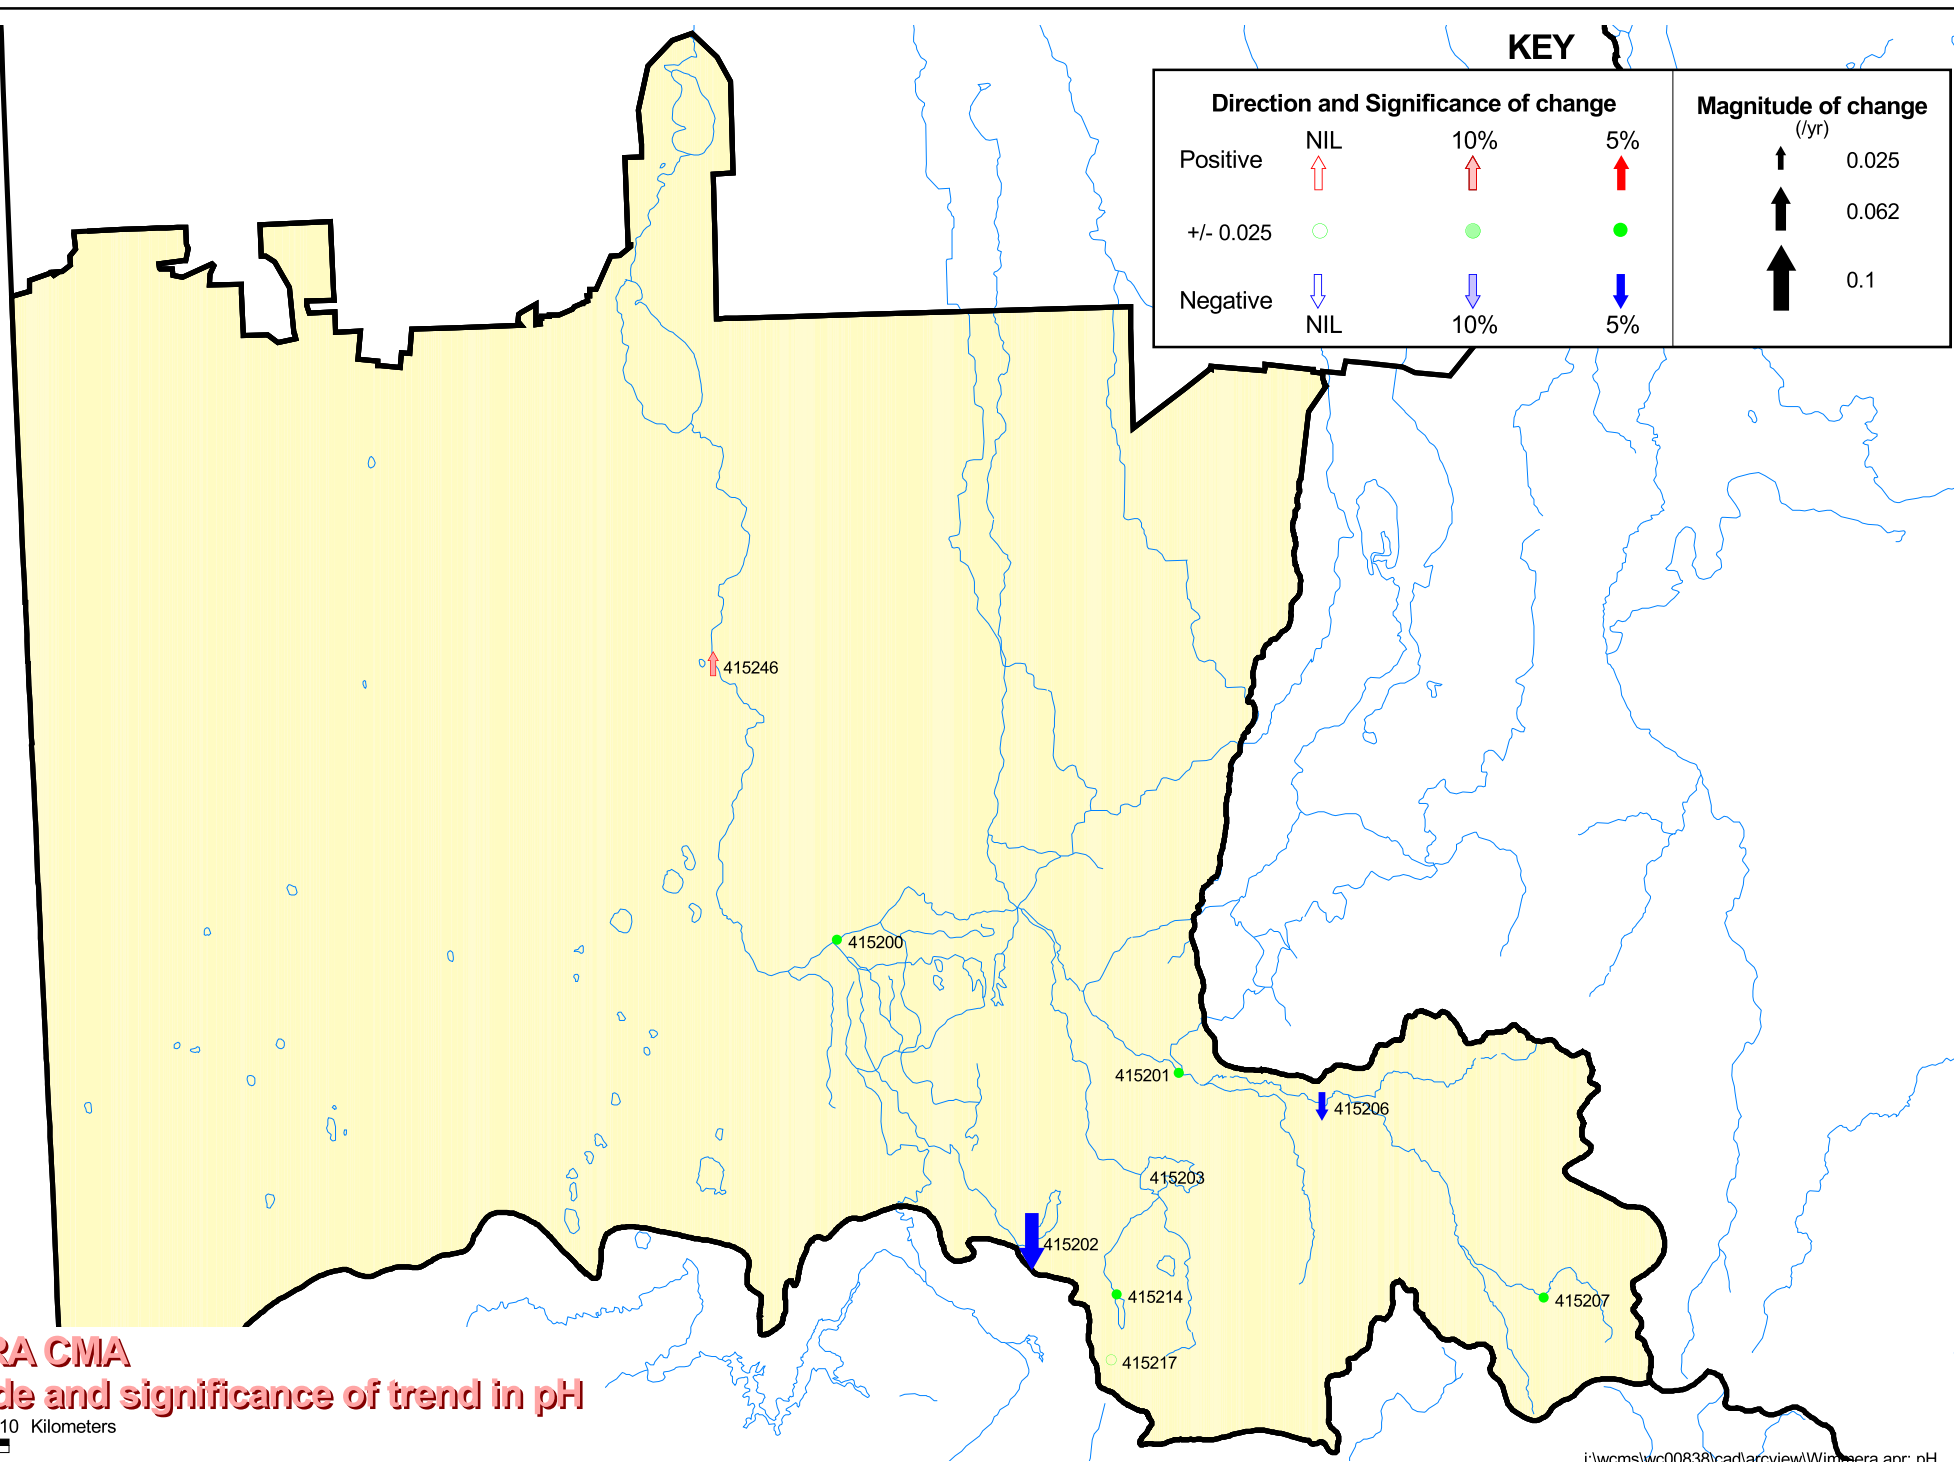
KEY

Direction and Significance of change

| | NIL | 10% | 5% |
|---|---|---|---|
| Positive | | | |
| +/- 0.025 | | | |
| Negative | | | |
| | NIL | 10% | 5% |

Magnitude of change
(/yr)
0.025
0.062
0.1

415246
415200
415201
415206
415203
415202
415214
415217
415207

RA CMA
de and significance of trend in pH
10 Kilometers

i:\wcms\wc00838\cad\arcview\Wimmera.apr: pH